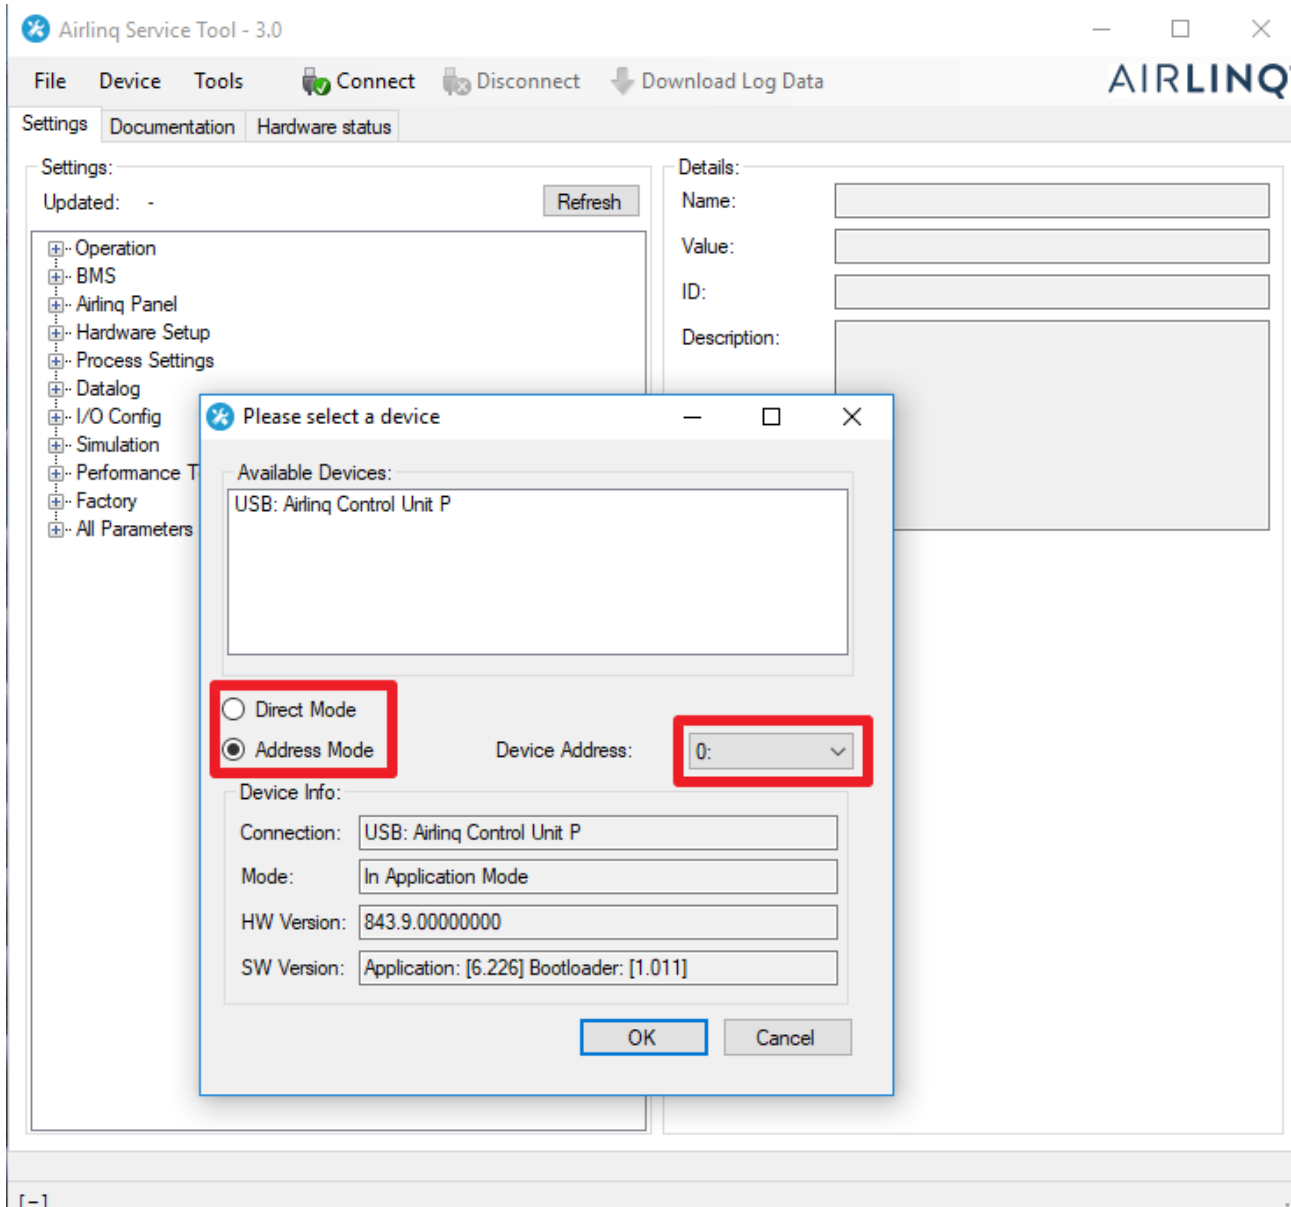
Airlinq Service Tool - 3.0

File Device Tools Connect Disconnect Download Log Data AIRLINQ

Settings Documentation Hardware status

Settings:
Updated: -
Refresh

Operation
BMS
Airlinq Panel
Hardware Setup
Process Settings
Datalog
I/O Config
Simulation
Performance T
Factory
All Parameters

Details:
Name:
Value:
ID:
Description:

Please select a device

Available Devices:
USB: Airlinq Control Unit P

Direct Mode
Address Mode
Device Address: 0:

Device Info:
Connection: USB: Airlinq Control Unit P
Mode: In Application Mode
HW Version: 843.9.00000000
SW Version: Application: [6.226] Bootloader: [1.011]

OK Cancel

[-]